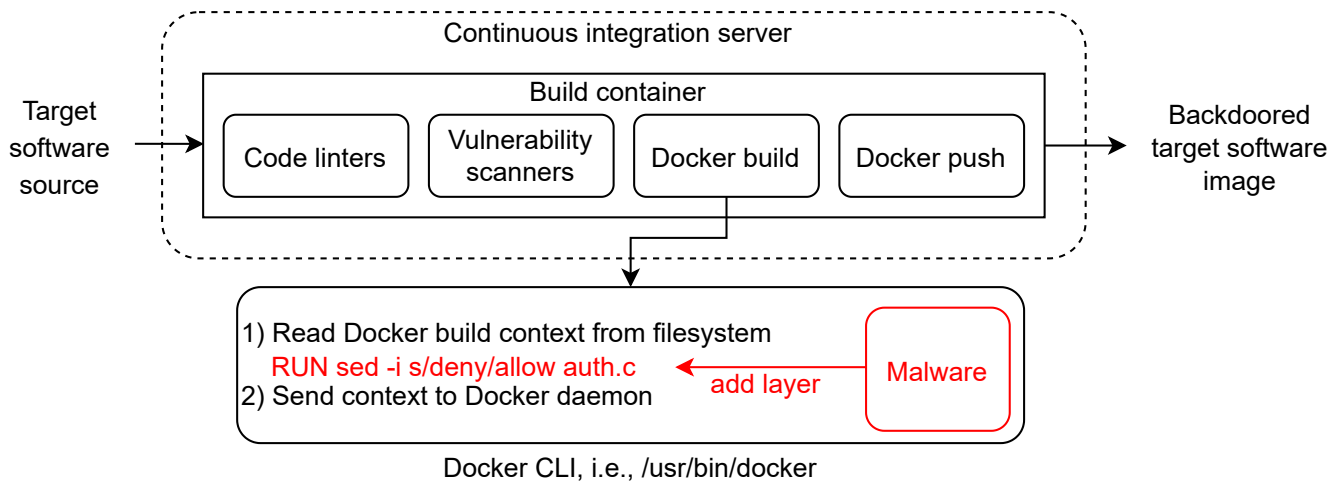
Continuous integration server

Build container

Target software source

Code linters

Vulnerability scanners

Docker build

Docker push

Backdoored target software image

1) Read Docker build context from filesystem
RUN sed -i s/deny/allow auth.c
2) Send context to Docker daemon

add layer

Malware

Docker CLI, i.e., /usr/bin/docker